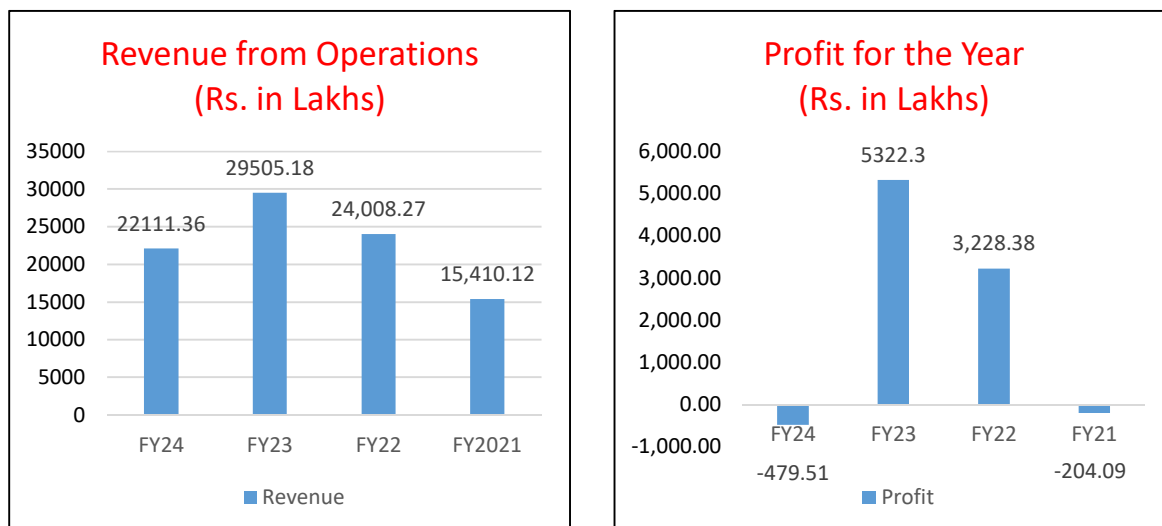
Revenue from Operations
(Rs. in Lakhs)

35000
30000
25000
20000
15000
10000
5000
0

22111.36
29505.18
24,008.27
15,410.12

FY24
FY23
FY22
FY2021

Revenue

Profit for the Year
(Rs. in Lakhs)

6,000.00
5,000.00
4,000.00
3,000.00
2,000.00
1,000.00
0.00
-1,000.00

5322.3
3,228.38

FY24
FY23
FY22
FY21

-479.51
-204.09

Profit